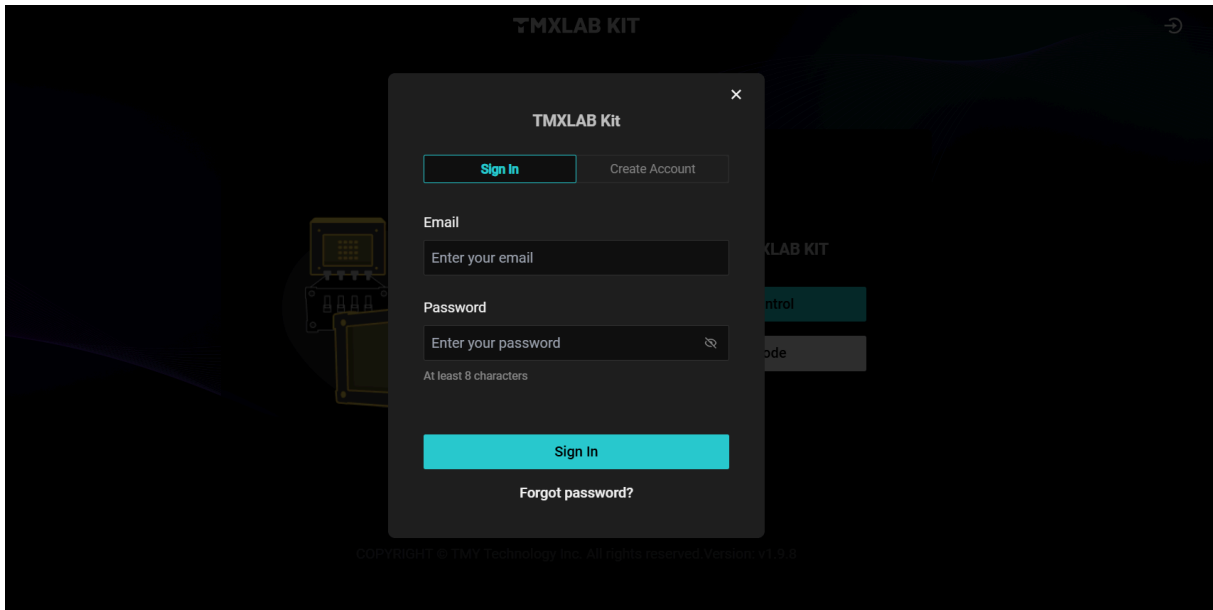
TMXLAB KIT

×

TMXLAB Kit

Sign In | Create Account

Email

Enter your email

Password

Enter your password

At least 8 characters

Sign In

Forgot password?

XLAB KIT

ntrol

ode

COPYRIGHT © TMY Technology Inc. All rights reserved.Version: v1.9.8